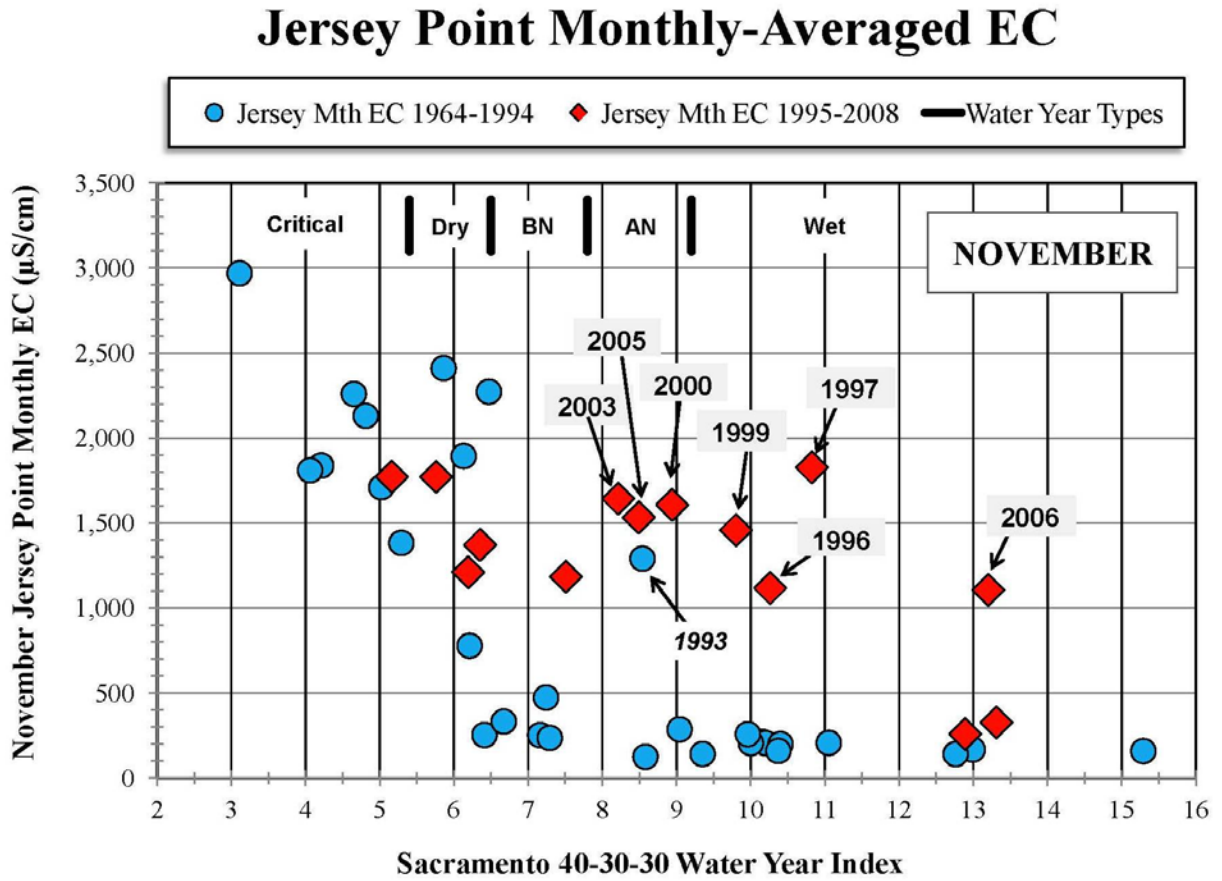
Jersey Point Monthly-Averaged EC

Jersey Mth EC 1964-1994
Jersey Mth EC 1995-2008
Water Year Types

Critical
Dry
BN
AN
Wet

NOVEMBER

2005
2000
1997
2003
1999
1996
2006
1993

November Jersey Point Monthly EC (µS/cm)

3,500
3,000
2,500
2,000
1,500
1,000
500
0

2
3
4
5
6
7
8
9
10
11
12
13
14
15
16

Sacramento 40-30-30 Water Year Index